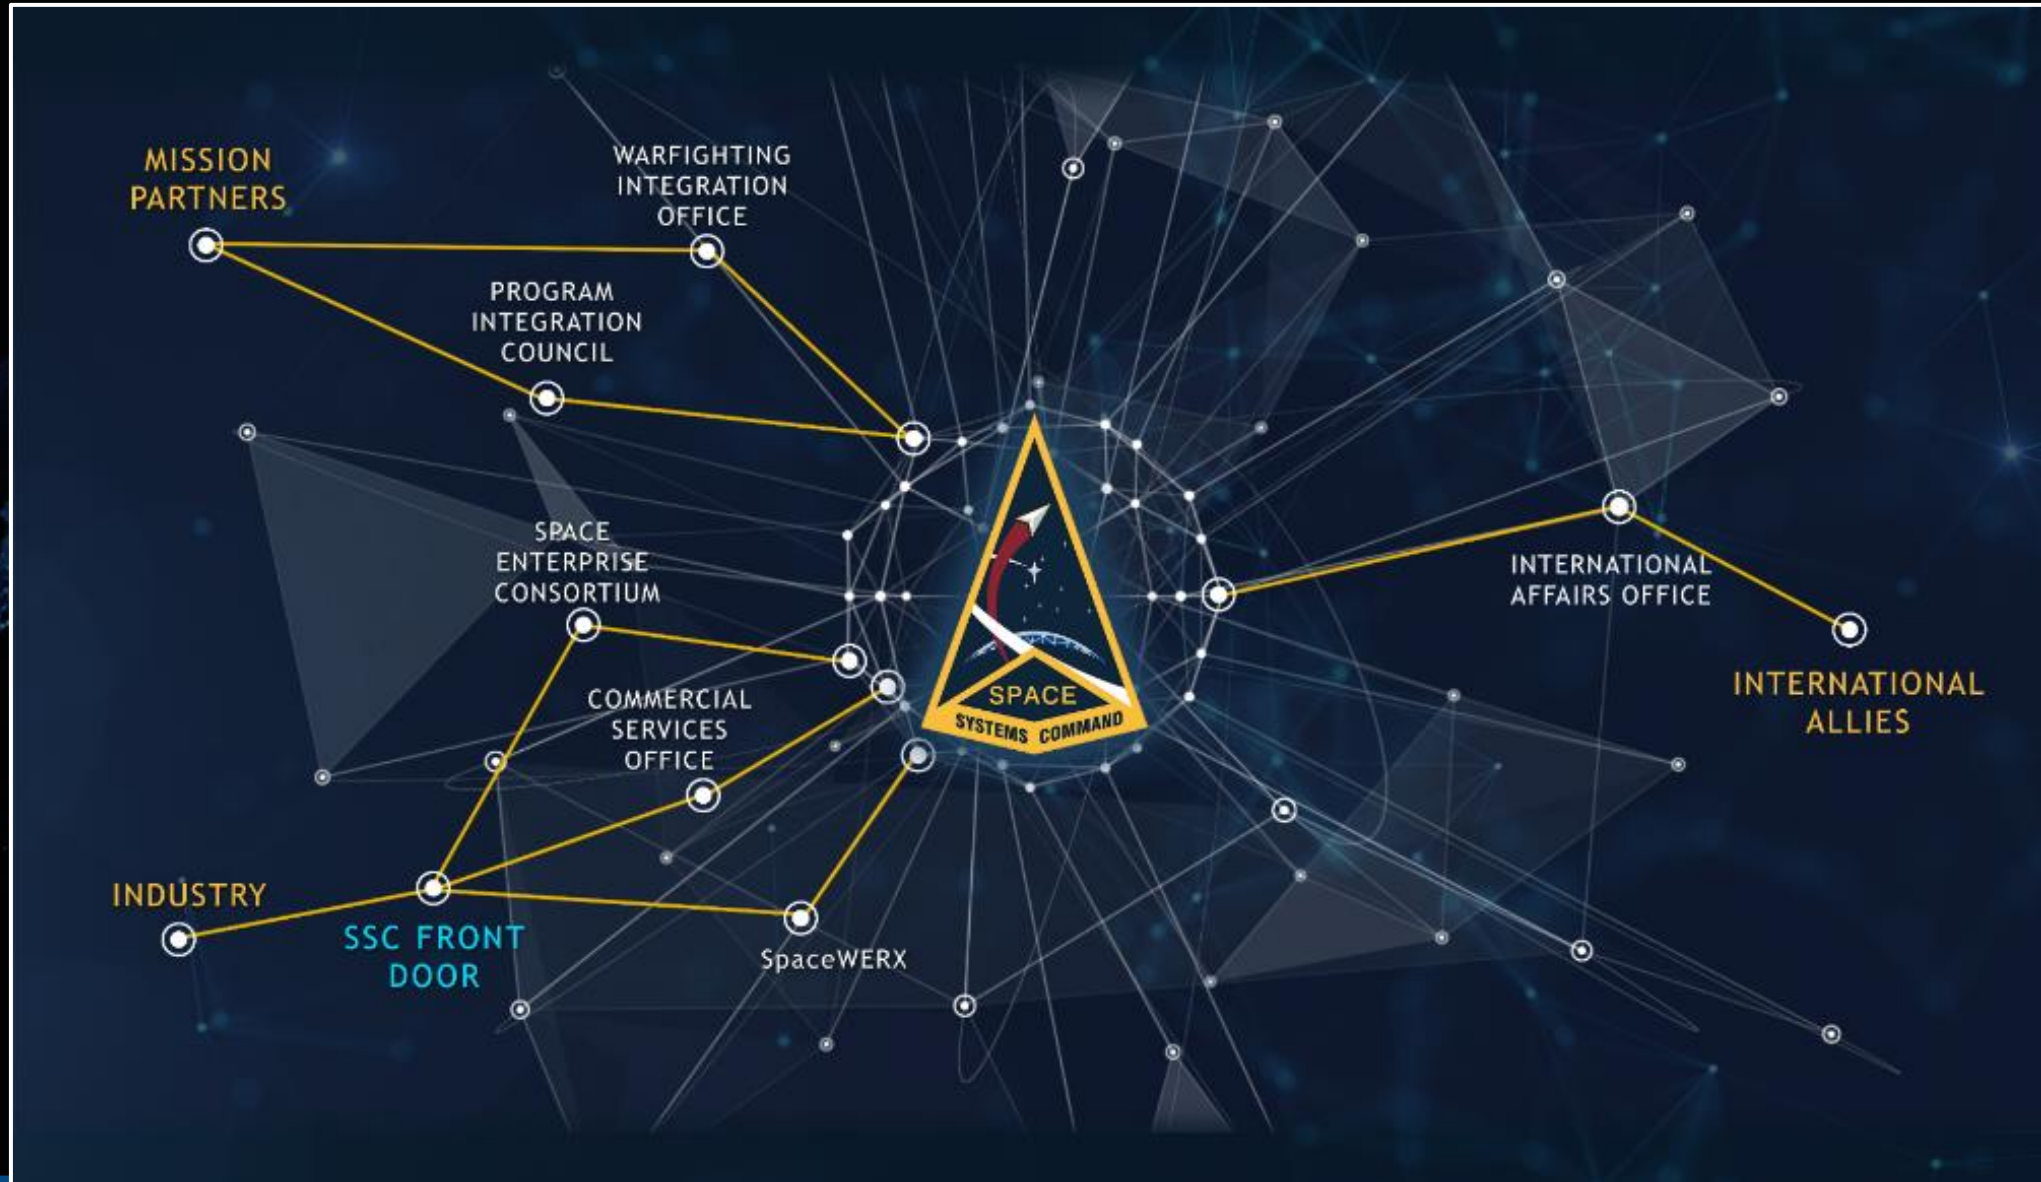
MISSION PARTNERS

WARFIGHTING INTEGRATION OFFICE

PROGRAM INTEGRATION COUNCIL

SPACE ENTERPRISE CONSORTIUM

COMMERCIAL SERVICES OFFICE

SPACE SYSTEMS COMMAND

INTERNATIONAL AFFAIRS OFFICE

INTERNATIONAL ALLIES

INDUSTRY

SSC FRONT DOOR

SpaceWERX